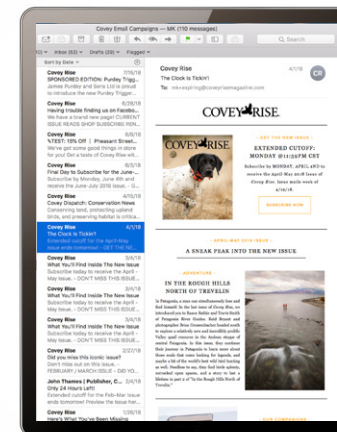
Covey Email Campaigns — MK (110 messages)

Search

Inbox (63) Drafts (29) Flagged

Sort by Date

Covey Rise 7/15/18
SPONSORED EDITION: Purdey Trigg...
James Purdey and Sons Ltd is proud to introduce the new Purdey Trigger...

Covey Rise
Having trouble finding us on Facebo...
NEW MAG ISSUE READ REDESIGN...
ISSUE READS NEW SHOP SUBSCRIBE...

Covey Rise
%TEST: 15% Off | Pheasant Street...
...% Get 15% Off Covey Rise...

Covey Rise 5/15/18
Final Day to Subscribe for the June-...
Subscribe by midnight, May 8th to receive the June-July 2018 issue. ...

Covey Rise
Covey Dispatch: Conservation News
Conserving land, protecting upland species, and preserving habitat is critica...

Covey Rise 4/7/18
The Clock Is Tickin'!
Extended cutoff for the April-May issue subscriptions—GET THE NEW...

Covey Rise
What You'll Find Inside The New Issue
Subscribe today to receive the April–May issue. - DON'T MISS THIS ISSUE-...

Covey Rise
What You'll Find Inside The New Issue
Subscribe today to receive the April–May issue. - DON'T MISS THIS ISSUE-...

Covey Rise 3/24/18
What You'll Find Inside The New Issue
Subscribe today to receive the April–May issue. - DON'T MISS THIS ISSUE-...

Covey Rise 2/27/18
Don't miss this iconic issue!
Subscribe for the Feb-Mar...

Johnes | Publisher, C... 2/23/18
Covey Rise Campaigns...

Covey Rise
Extended cutoff for the Feb-Mar issue
Subscribe by midnight...

Covey Rise
What You've Been Missing

Covey Rise 4/7/18
The Clock Is Tickin'!
To: mkvespring@coveyrisemagazine.com

COVEY RISE

— GET THE NEW ISSUE —

EXTENDED CUTOFF:
MONDAY @11:59PM CST

Subscribe via midnight April 9th to receive the April-May 2018 issue of Covey Rise. Issue mails week of 4/16/18.

SUBSCRIBE NOW

— APRIL-MAY 2018 ISSUE —

A SNEAK PEAK INTO THE NEW ISSUE

— ADVENTURE —

IN THE ROUGH HILLS NORTH OF TREVELIN

In Patagonia, a man can simultaneously lose and find himself. In the April-May issue of Covey Rise, we introduced you to Ramon Rabbia and Travis Smith of Patagonia River Guides. Staff Reporter and photographer Brian Grossenbacher headed south to explore a relatively new and incredibly prolific Valley quail resource in the Andean steppe of central Patagonia. In this issue, they continue their journey in Patagonia to learn more about those souls that came looking for legends, and maybe a bit of the world's best wild quail hunting as well. Needless to say, they find both quixotic, untouched open spaces, and a hint of magic. Read about it in "In the Rough Hills North of Trevelin"

— OUR COMPANIONS —